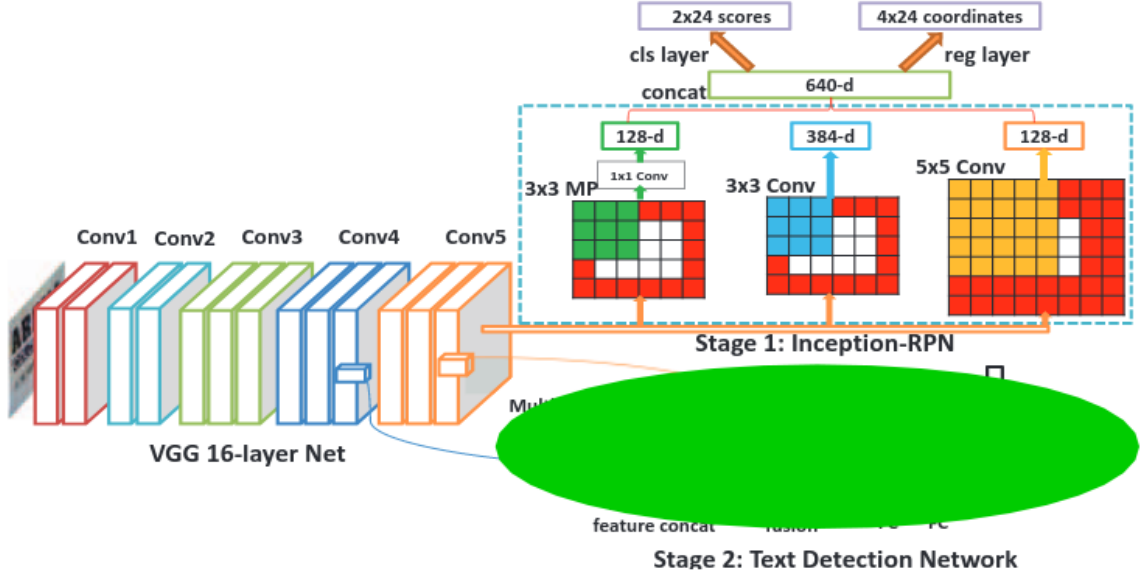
2x24 scores

4x24 coordinates

cls layer

reg layer

concat

640-d

128-d

384-d

128-d

1x1 Conv

3x3 MP

3x3 Conv

5x5 Conv

Conv1

Conv2

Conv3

Conv4

Conv5

Stage 1: Inception-RPN

VGG 16-layer Net

Mult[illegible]

feature concat

fusion

FC

FC

Stage 2: Text Detection Network